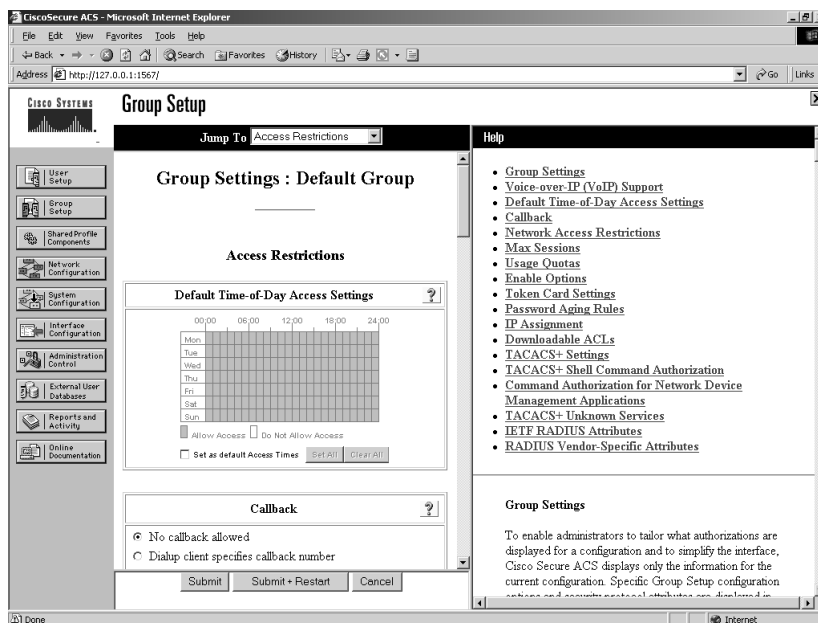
CiscoSecure ACS - Microsoft Internet Explorer

File Edit View Favorites Tools Help

Back Search Favorites History

Address http://127.0.0.1:1567/ Go Links

CISCO SYSTEMS

Group Setup

Jump To Access Restrictions

User Setup

Group Setup

Shared Profile Components

Network Configuration

System Configuration

Interface Configuration

Administration Control

External User Databases

Reports and Activity

Online Documentation

Group Settings : Default Group

Access Restrictions

Default Time-of-Day Access Settings ?

| | 00:00 | 06:00 | 12:00 | 18:00 | 24:00 |
|---|---|---|---|---|---|
| Mon | | | | | |
| Tue | | | | | |
| Wed | | | | | |
| Thu | | | | | |
| Fri | | | | | |
| Sat | | | | | |
| Sun | | | | | |

Allow Access Do Not Allow Access

Set as default Access Times Set All Clear All

Callback ?

No callback allowed

Dialup client specifies callback number

Submit Submit + Restart Cancel

Help

- Group Settings
- Voice-over-IP (VoIP) Support
- Default Time-of-Day Access Settings
- Callback
- Network Access Restrictions
- Max Sessions
- Usage Quotas
- Enable Options
- Token Card Settings
- Password Aging Rules
- IP Assignment
- Downloadable ACLs
- TACACS+ Settings
- TACACS+ Shell Command Authorization
- Command Authorization for Network Device Management Applications
- TACACS+ Unknown Services
- IETF RADIUS Attributes
- RADIUS Vendor-Specific Attributes

Group Settings

To enable administrators to tailor what authorizations are displayed for a configuration and to simplify the interface, Cisco Secure ACS displays only the information for the current configuration. Specific Group Setup configuration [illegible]

Done Internet